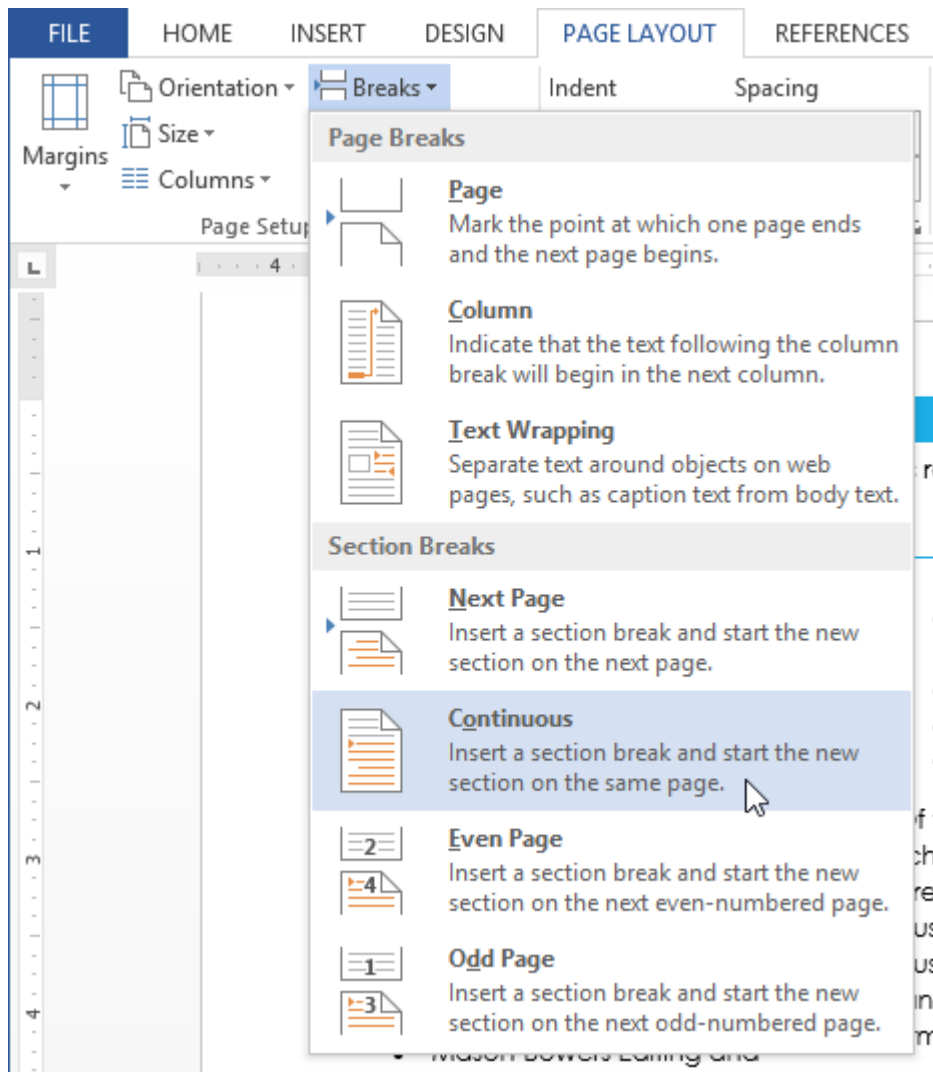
FILE HOME INSERT DESIGN PAGE LAYOUT REFERENCES

Margins
Orientation
Size
Columns
Breaks
Indent
Spacing
Page Setup

Page Breaks

Page
Mark the point at which one page ends and the next page begins.

Column
Indicate that the text following the column break will begin in the next column.

Text Wrapping
Separate text around objects on web pages, such as caption text from body text.

Section Breaks

Next Page
Insert a section break and start the new section on the next page.

Continuous
Insert a section break and start the new section on the same page.

Even Page
Insert a section break and start the new section on the next even-numbered page.

Odd Page
Insert a section break and start the new section on the next odd-numbered page.

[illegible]